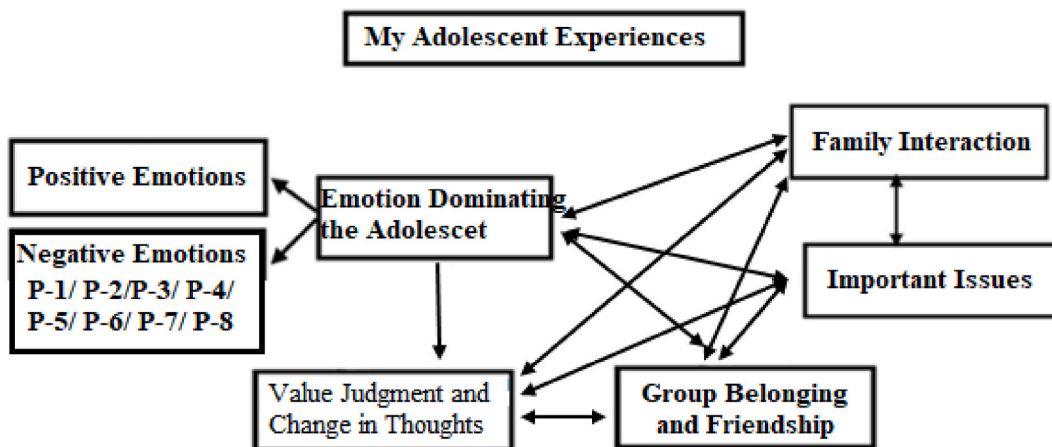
My Adolescent Experiences

Positive Emotions

Negative Emotions
P-1/ P-2/P-3/ P-4/
P-5/ P-6/ P-7/ P-8

Emotion Dominating the Adolescet

Family Interaction

Important Issues

Value Judgment and Change in Thoughts

Group Belonging and Friendship